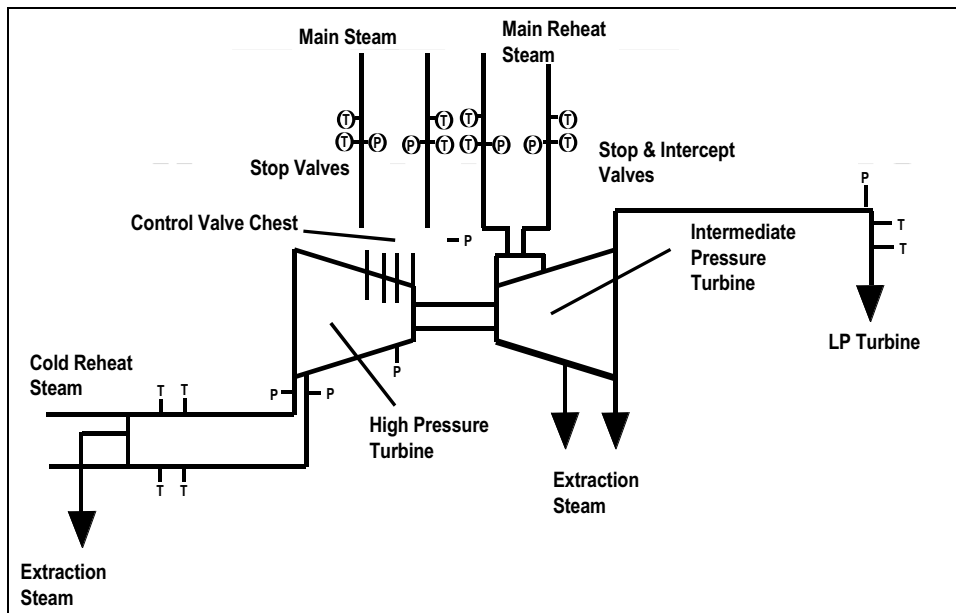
Main Steam

Main Reheat Steam

T T T T
T P P T T P P T

Stop Valves

Stop & Intercept Valves

Control Valve Chest

P

P

T

T

Intermediate Pressure Turbine

LP Turbine

Cold Reheat Steam

T T

P P

P

High Pressure Turbine

T T

Extraction Steam

Extraction Steam